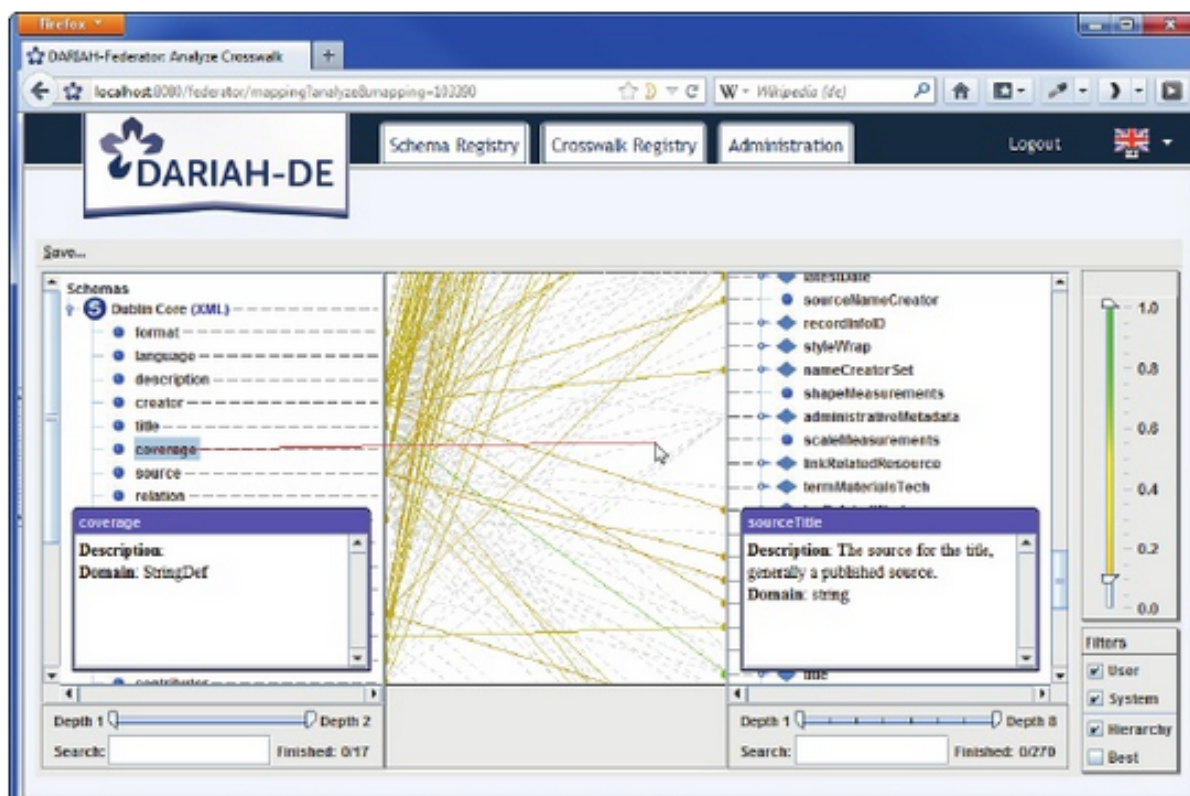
Firefox
DARIAH-Federator: Analyze Crosswalk
+
localhost:8080/federator/mappingAnalyze&mapping=102280
W Wikipedia (de)
DARIAH-DE
Schema Registry
Crosswalk Registry
Administration
Logout
Save...
Schemas
Dublin Core (XML)
format
language
description
creator
title
coverage
source
relation
coverage
Description:
Domain: StringDef
contributor
Depth 1
Depth 2
Search:
Finished: 0/17
latestDate
sourceNameCreator
recordInfoID
styleWrap
nameCreatorSet
shapeMeasurements
administrativeMetadata
scaleMeasurements
linkRelatedResource
termMaterialsTech
sourceTitle
Description: The source for the title, generally a published source.
Domain: string
title
Depth 1
Depth 8
Search:
Finished: 0/279
1.0
0.8
0.6
0.4
0.2
0.0
Filters
User
System
Hierarchy
Best